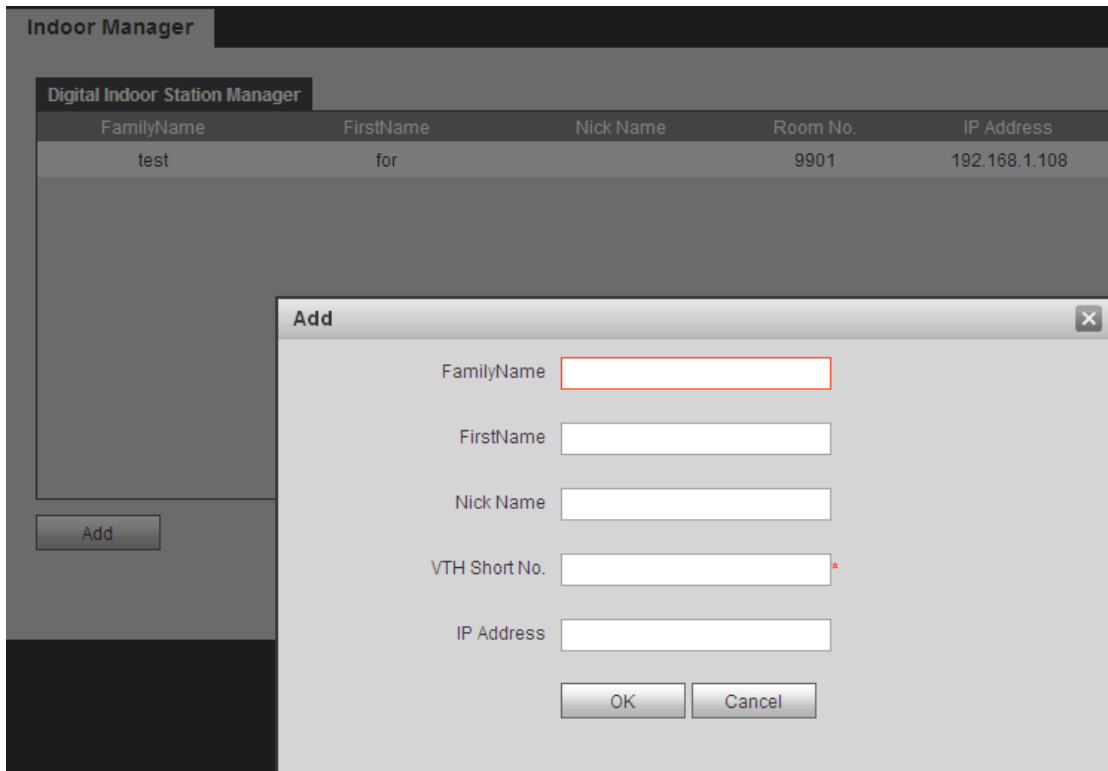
Indoor Manager

Digital Indoor Station Manager

| FamilyName | FirstName | Nick Name | Room No. | IP Address |
|---|---|---|---|---|
| test | for | | 9901 | 192.168.1.108 |

Add

Add

FamilyName

FirstName

Nick Name

VTH Short No. *

IP Address

OK Cancel